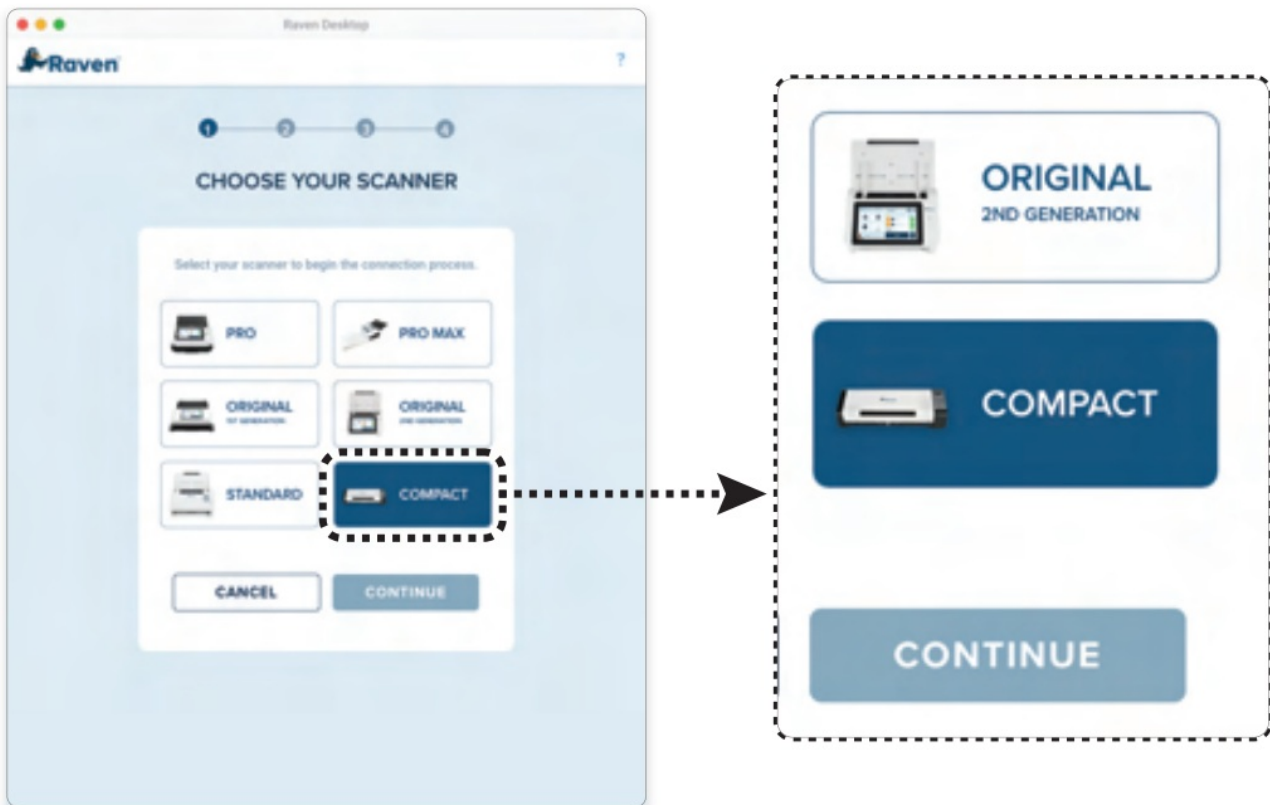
Raven Desktop

Raven

?

1 2 3 4

CHOOSE YOUR SCANNER

Select your scanner to begin the connection process.

PRO

PRO MAX

ORIGINAL
1ST GENERATION

ORIGINAL
2ND GENERATION

STANDARD

COMPACT

CANCEL

CONTINUE

ORIGINAL
2ND GENERATION

COMPACT

CONTINUE